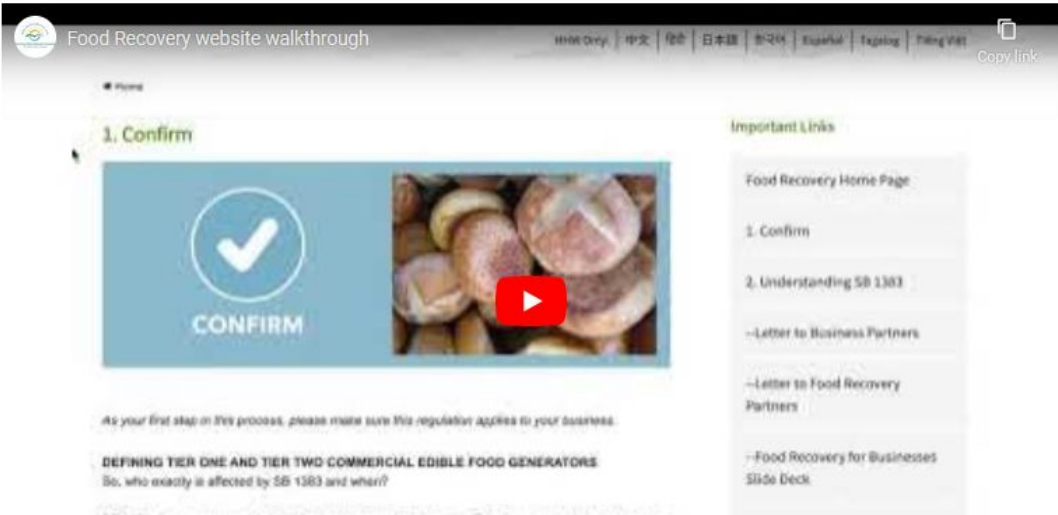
Food Recovery website walkthrough

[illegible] | 中文 | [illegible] | 日本語 | 한국어 | Español | Tagalog | Tiếng Việt

Copy link

Home

1. Confirm

CONFIRM

As your first step in this process, please make sure this regulation applies to your business.

DEFINING TIER ONE AND TIER TWO COMMERCIAL EDIBLE FOOD GENERATORS
So, who exactly is affected by SB 1383 and when?

Important Links

Food Recovery Home Page

1. Confirm

2. Understanding SB 1383

--Letter to Business Partners

--Letter to Food Recovery Partners

--Food Recovery for Businesses Slide Deck